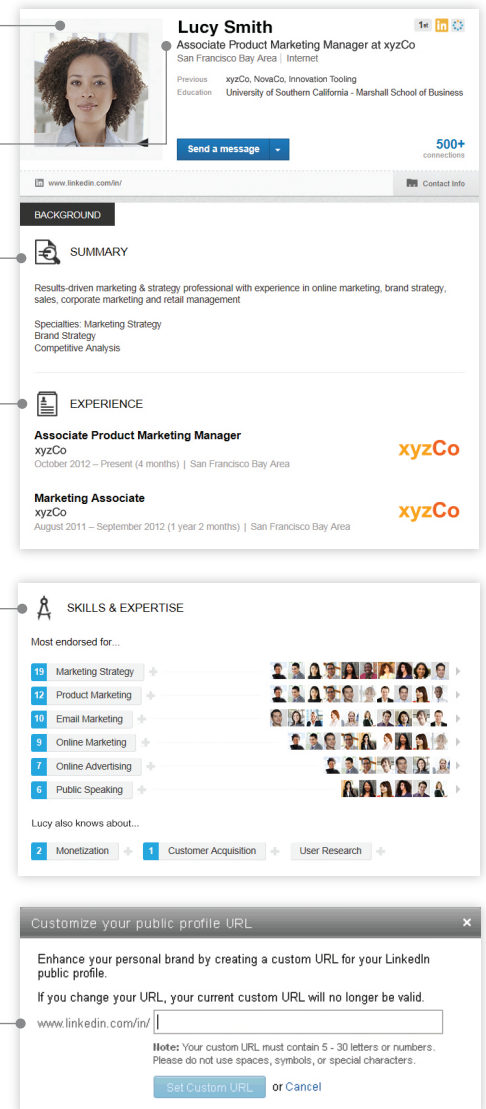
Lucy Smith

1st in

Associate Product Marketing Manager at xyzCo

San Francisco Bay Area | Internet

Previous xyzCo, NovaCo, Innovation Tooling

Education University of Southern California - Marshall School of Business

Send a message

500+ connections

www.linkedin.com/in/

Contact Info

BACKGROUND

SUMMARY

Results-driven marketing & strategy professional with experience in online marketing, brand strategy, sales, corporate marketing and retail management

Specialties: Marketing Strategy
Brand Strategy
Competitive Analysis

EXPERIENCE

Associate Product Marketing Manager
xyzCo
October 2012 – Present (4 months) | San Francisco Bay Area

xyzCo

Marketing Associate
xyzCo
August 2011 – September 2012 (1 year 2 months) | San Francisco Bay Area

xyzCo

SKILLS & EXPERTISE

Most endorsed for...

19 Marketing Strategy

12 Product Marketing

10 Email Marketing

9 Online Marketing

7 Online Advertising

6 Public Speaking

Lucy also knows about...

2 Monetization

1 Customer Acquisition

User Research

Customize your public profile URL

Enhance your personal brand by creating a custom URL for your LinkedIn public profile.

If you change your URL, your current custom URL will no longer be valid.

www.linkedin.com/in/

Note: Your custom URL must contain 5 - 30 letters or numbers. Please do not use spaces, symbols, or special characters.

Set Custom URL or Cancel